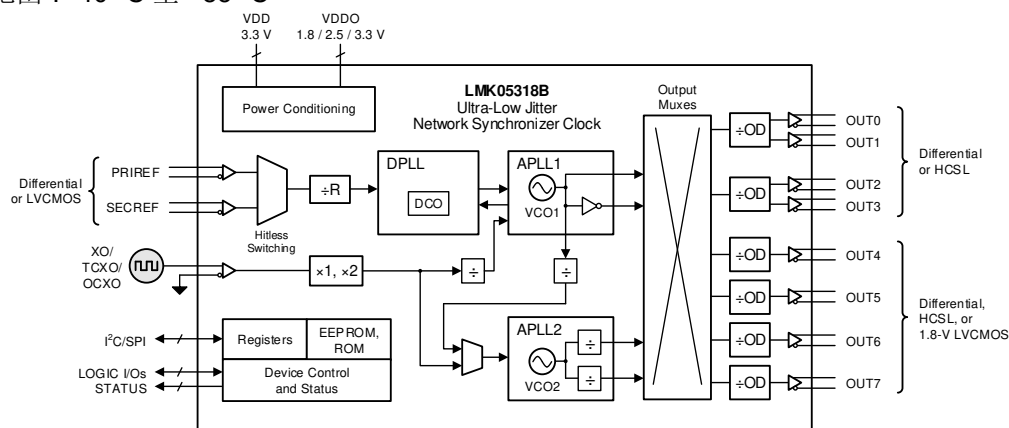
VDD
3.3 V
VDDO
1.8 / 2.5 / 3.3 V

Power Conditioning

LMK05318B
Ultra-Low Jitter
Network Synchronizer Clock

Output Muxes

Differential or LVCMOS
PRIREF
SECREF
Hitless Switching
÷R
DPLL
DCO
APLL1
VCO1

XO/
TCXO/
OCXO
×1, ×2
÷
÷

APLL2
VCO2
÷
÷

$I^2C$/SPI
Registers
EEPROM, ROM
LOGIC I/Os
STATUS
Device Control and Status

÷OD
OUT0
OUT1
÷OD
OUT2
OUT3
Differential or HCSL

÷OD
OUT4
÷OD
OUT5
÷OD
OUT6
÷OD
OUT7
Differential, HCSL, or 1.8-V LVCMOS